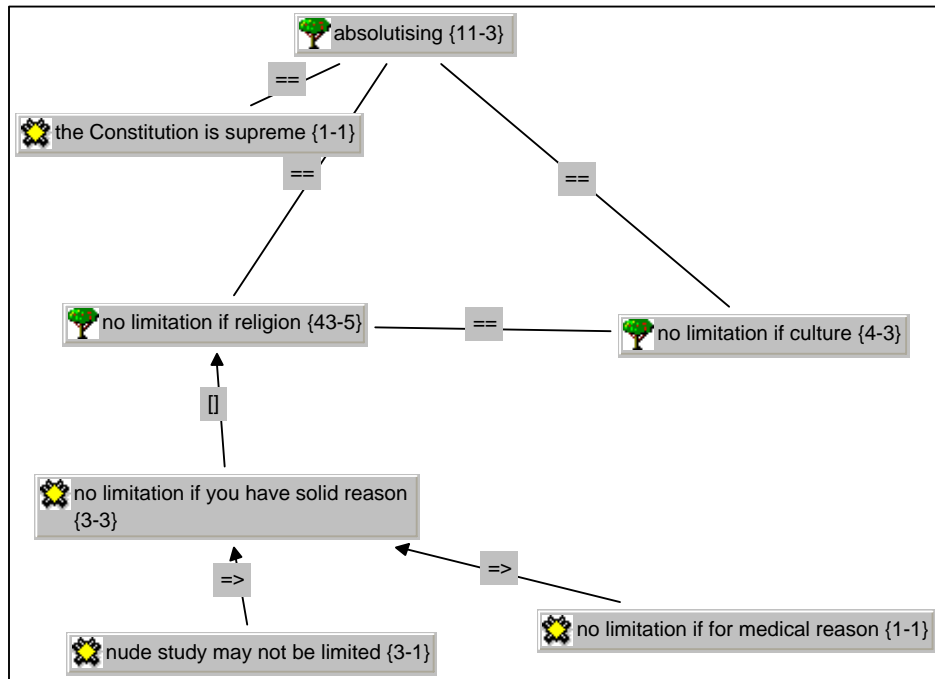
absolutising {11-3}

==

the Constitution is supreme {1-1}

==

==

no limitation if religion {43-5}

==

no limitation if culture {4-3}

[]

no limitation if you have solid reason {3-3}

=>

=>

no limitation if for medical reason {1-1}

nude study may not be limited {3-1}